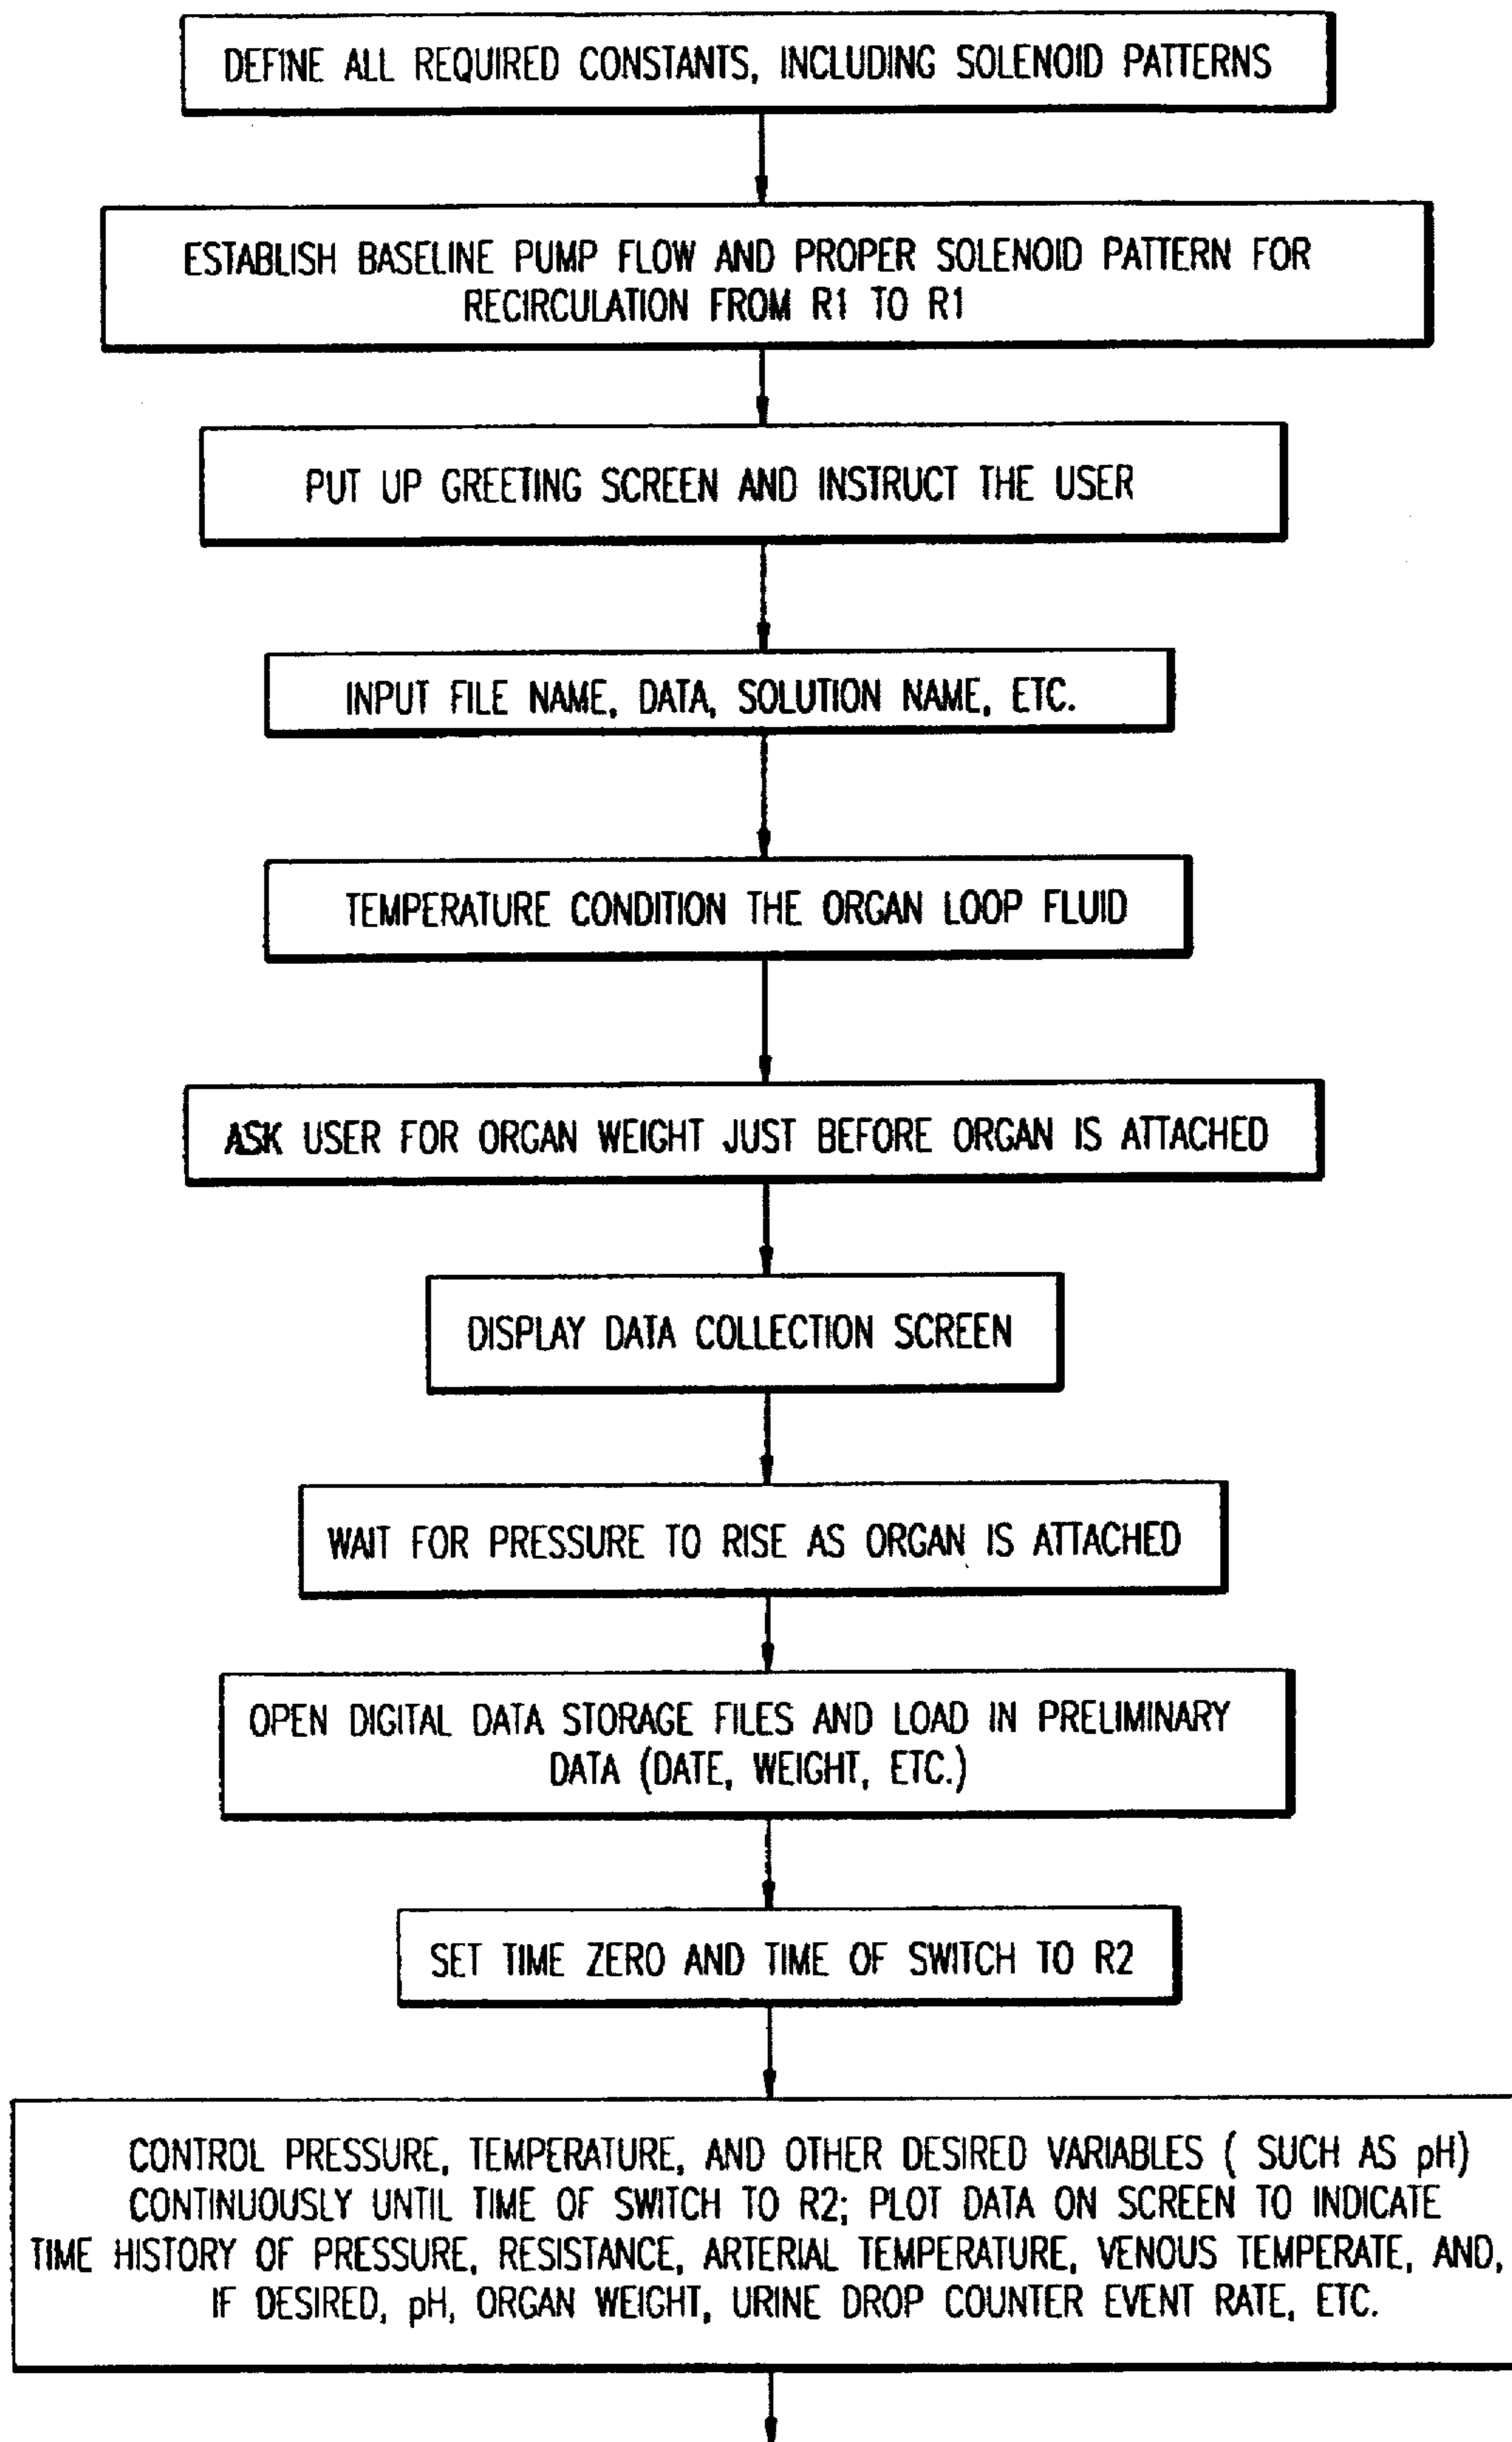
DEFINE ALL REQUIRED CONSTANTS, INCLUDING SOLENOID PATTERNS

ESTABLISH BASELINE PUMP FLOW AND PROPER SOLENOID PATTERN FOR RECIRCULATION FROM R1 TO R1

PUT UP GREETING SCREEN AND INSTRUCT THE USER

INPUT FILE NAME, DATA, SOLUTION NAME, ETC.

TEMPERATURE CONDITION THE ORGAN LOOP FLUID

ASK USER FOR ORGAN WEIGHT JUST BEFORE ORGAN IS ATTACHED

DISPLAY DATA COLLECTION SCREEN

WAIT FOR PRESSURE TO RISE AS ORGAN IS ATTACHED

OPEN DIGITAL DATA STORAGE FILES AND LOAD IN PRELIMINARY DATA (DATE, WEIGHT, ETC.)

SET TIME ZERO AND TIME OF SWITCH TO R2

CONTROL PRESSURE, TEMPERATURE, AND OTHER DESIRED VARIABLES ( SUCH AS pH) CONTINUOUSLY UNTIL TIME OF SWITCH TO R2; PLOT DATA ON SCREEN TO INDICATE TIME HISTORY OF PRESSURE, RESISTANCE, ARTERIAL TEMPERATURE, VENOUS TEMPERATE, AND, IF DESIRED, pH, ORGAN WEIGHT, URINE DROP COUNTER EVENT RATE, ETC.